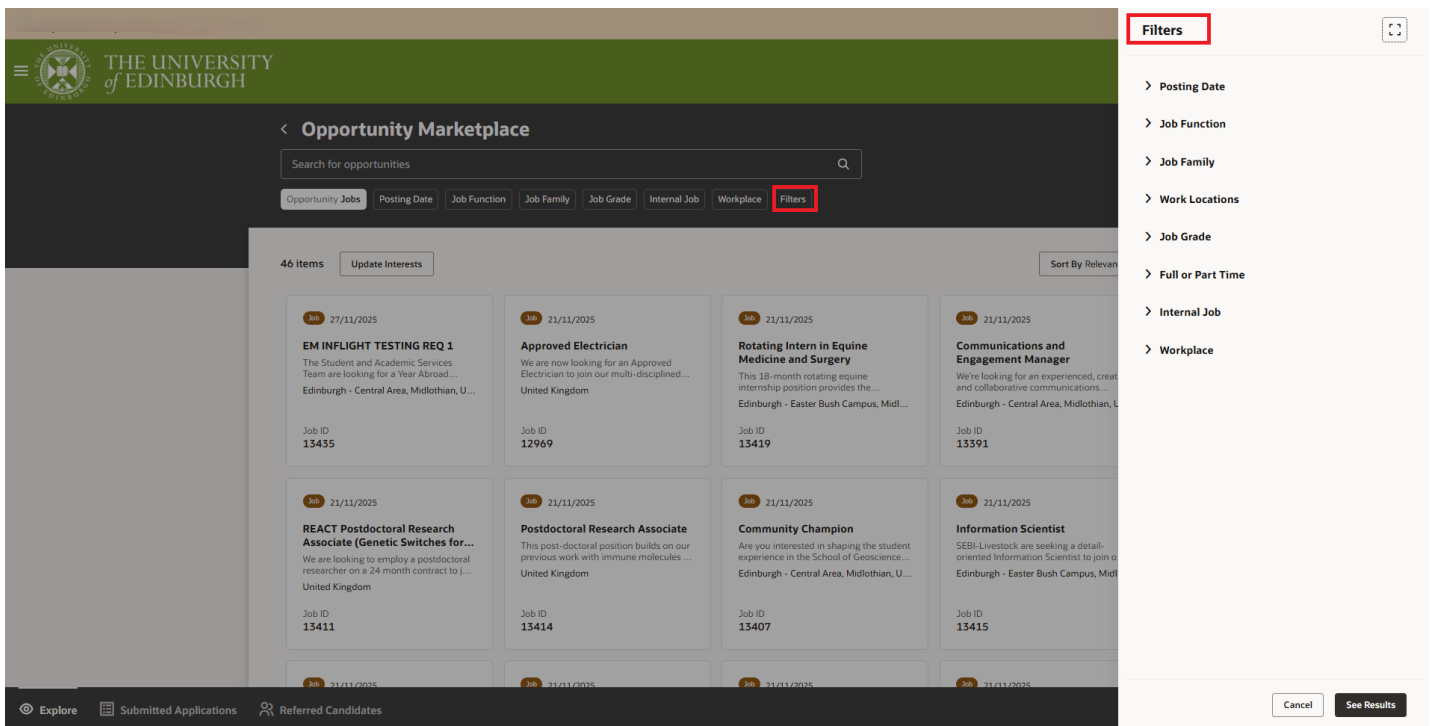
THE UNIVERSITY of EDINBURGH

Opportunity Marketplace

Search for opportunities

Opportunity Jobs | Posting Date | Job Function | Job Family | Job Grade | Internal Job | Workplace | Filters

46 items | Update Interests | Sort By Relevan

Job 27/11/2025
EM INFLIGHT TESTING REQ 1
The Student and Academic Services Team are looking for a Year Abroad...
Edinburgh - Central Area, Midlothian, U...
Job ID
13435

Job 21/11/2025
Approved Electrician
We are now looking for an Approved Electrician to join our multi-disciplined...
United Kingdom
Job ID
12969

Job 21/11/2025
Rotating Intern in Equine Medicine and Surgery
This 18-month rotating equine internship position provides the...
Edinburgh - Easter Bush Campus, Midl...
Job ID
13419

Job 21/11/2025
Communications and Engagement Manager
We're looking for an experienced, creat and collaborative communications...
Edinburgh - Central Area, Midlothian, U
Job ID
13391

Job 21/11/2025
REACT Postdoctoral Research Associate (Genetic Switches for...
We are looking to employ a postdoctoral researcher on a 24 month contract to j...
United Kingdom
Job ID
13411

Job 21/11/2025
Postdoctoral Research Associate
This post-doctoral position builds on our previous work with immune molecules ...
United Kingdom
Job ID
13414

Job 21/11/2025
Community Champion
Are you interested in shaping the student experience in the School of Geoscience...
Edinburgh - Central Area, Midlothian, U...
Job ID
13407

Job 21/11/2025
Information Scientist
SEBI-Livestock are seeking a detail-oriented Information Scientist to join o
Edinburgh - Easter Bush Campus, Midl
Job ID
13415

Job 21/11/2025
Job 21/11/2025
Job 21/11/2025
Job 21/11/2025

Explore | Submitted Applications | Referred Candidates

Filters

Posting Date
Job Function
Job Family
Work Locations
Job Grade
Full or Part Time
Internal Job
Workplace

Cancel | See Results